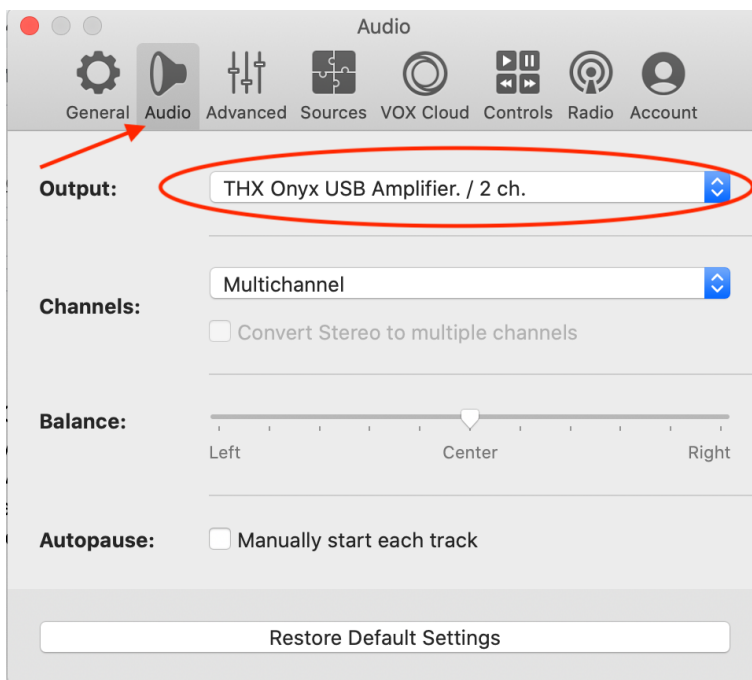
Audio

General Audio Advanced Sources VOX Cloud Controls Radio Account

Output: THX Onyx USB Amplifier. / 2 ch.

Channels: Multichannel

Convert Stereo to multiple channels

Balance:

Left Center Right

Autopause: Manually start each track

Restore Default Settings